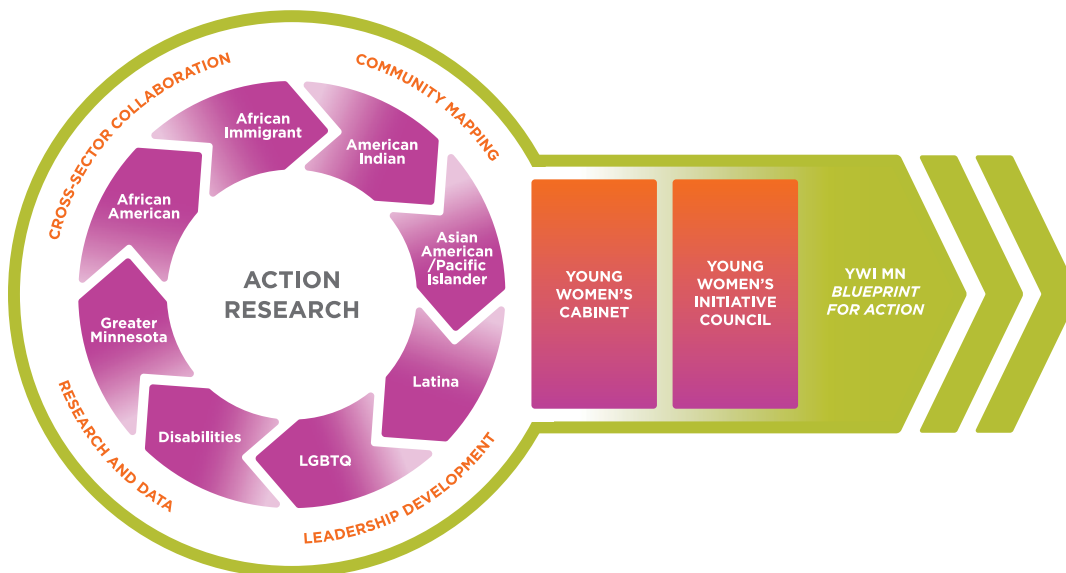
CROSS-SECTOR COLLABORATION

COMMUNITY MAPPING

LEADERSHIP DEVELOPMENT

RESEARCH AND DATA

African Immigrant

American Indian

Asian American /Pacific Islander

Latina

LGBTQ

Disabilities

Greater Minnesota

African American

ACTION RESEARCH

YOUNG WOMEN'S CABINET

YOUNG WOMEN'S INITIATIVE COUNCIL

YWI MN
*BLUEPRINT FOR ACTION*